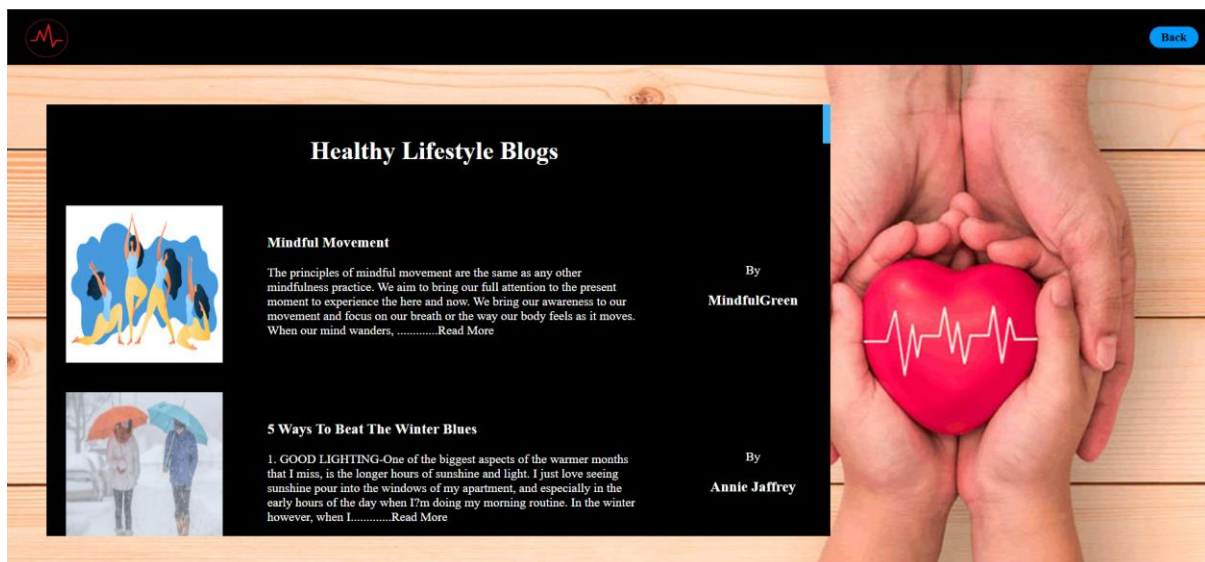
Back

Healthy Lifestyle Blogs

Mindful Movement

The principles of mindful movement are the same as any other mindfulness practice. We aim to bring our full attention to the present moment to experience the here and now. We bring our awareness to our movement and focus on our breath or the way our body feels as it moves. When our mind wanders, .............Read More

By

MindfulGreen

5 Ways To Beat The Winter Blues

1. GOOD LIGHTING-One of the biggest aspects of the warmer months that I miss, is the longer hours of sunshine and light. I just love seeing sunshine pour into the windows of my apartment, and especially in the early hours of the day when I?m doing my morning routine. In the winter however, when I.............Read More

By

Annie Jaffrey